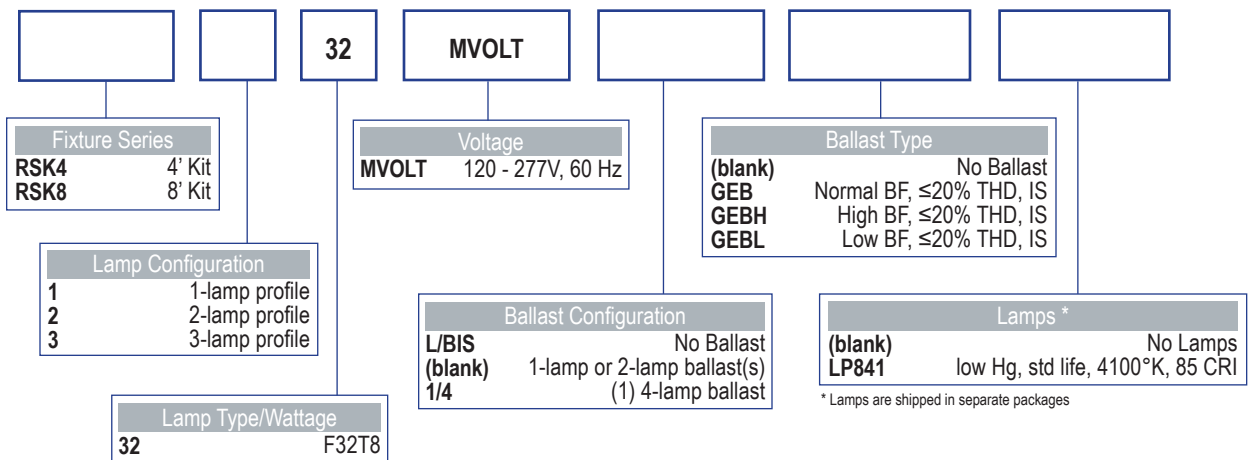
32

MVOLT

Fixture Series
| | |
|---|---|
| **RSK4** | 4' Kit |
| **RSK8** | 8' Kit |

Voltage
| | |
|---|---|
| **MVOLT** | 120 - 277V, 60 Hz |

Ballast Type
| | |
|---|---|
| **(blank)** | No Ballast |
| **GEB** | Normal BF, ≤20% THD, IS |
| **GEBH** | High BF, ≤20% THD, IS |
| **GEBL** | Low BF, ≤20% THD, IS |

Lamp Configuration
| | |
|---|---|
| **1** | 1-lamp profile |
| **2** | 2-lamp profile |
| **3** | 3-lamp profile |

Ballast Configuration
| | |
|---|---|
| **L/BIS** | No Ballast |
| **(blank)** | 1-lamp or 2-lamp ballast(s) |
| **1/4** | (1) 4-lamp ballast |

Lamps *
| | |
|---|---|
| **(blank)** | No Lamps |
| **LP841** | low Hg, std life, 4100°K, 85 CRI |

* Lamps are shipped in separate packages

Lamp Type/Wattage
| | |
|---|---|
| **32** | F32T8 |